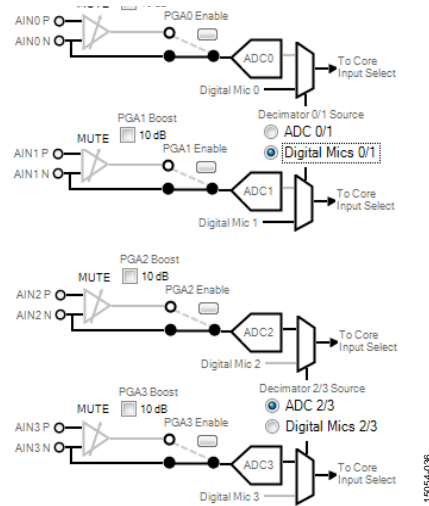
MUTE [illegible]
AIN0 P
AIN0 N
PGA0 Enable
ADC0
Digital Mic 0
To Core Input Select
Decimator 0/1 Source
ADC 0/1
Digital Mics 0/1

PGA1 Boost
MUTE
10 dB
AIN1 P
AIN1 N
PGA1 Enable
ADC1
Digital Mic 1
To Core Input Select

PGA2 Boost
MUTE
10 dB
AIN2 P
AIN2 N
PGA2 Enable
ADC2
Digital Mic 2
To Core Input Select
Decimator 2/3 Source
ADC 2/3
Digital Mics 2/3

PGA3 Boost
MUTE
10 dB
AIN3 P
AIN3 N
PGA3 Enable
ADC3
Digital Mic 3
To Core Input Select

15054-036